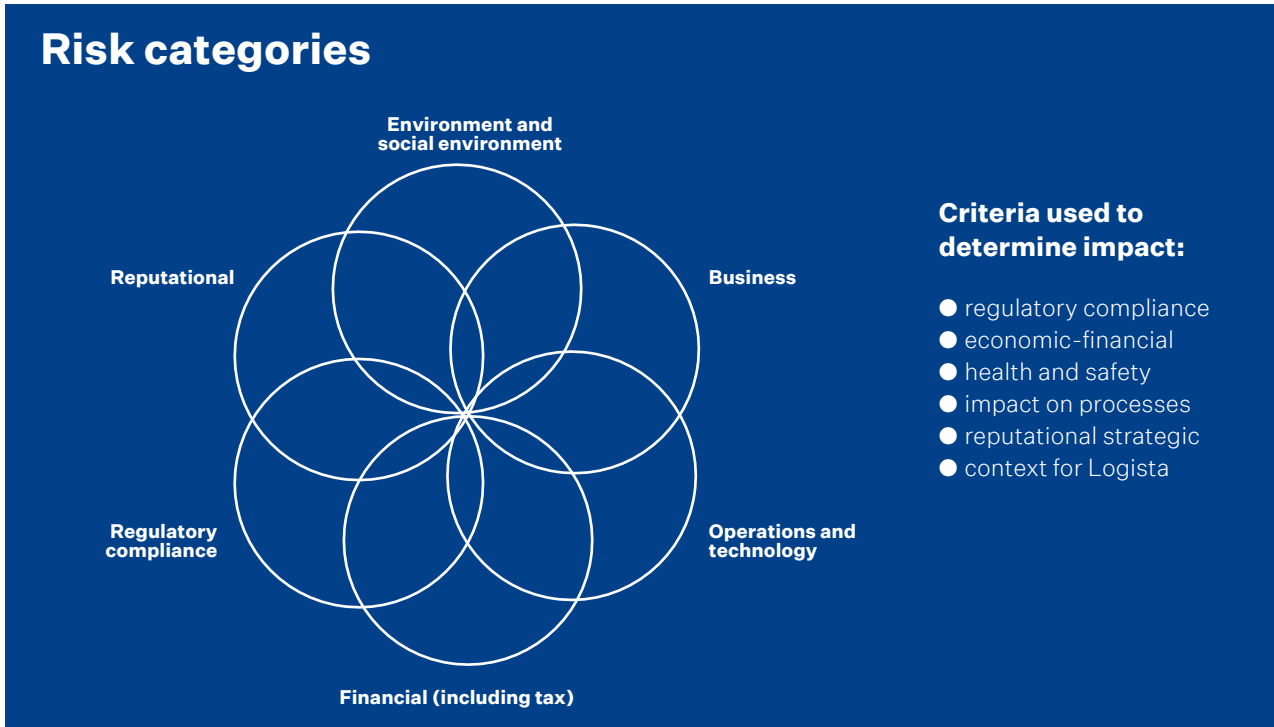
Risk categories

Environment and social environment

Reputational

Business

Regulatory compliance

Operations and technology

Financial (including tax)

Criteria used to determine impact:

● regulatory compliance
● economic-financial
● health and safety
● impact on processes
● reputational strategic
● context for Logista